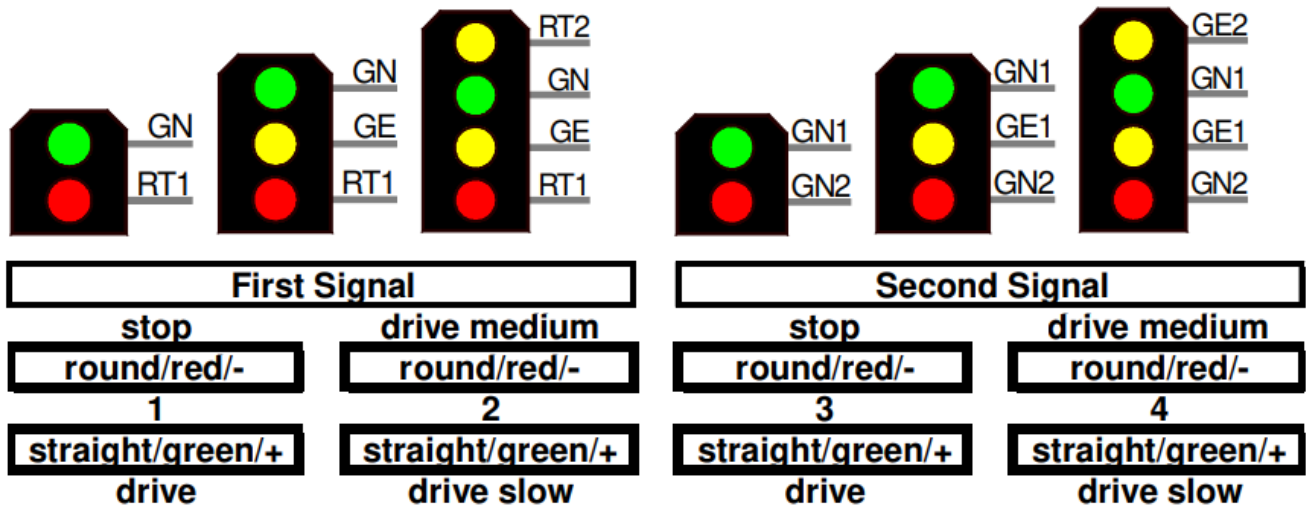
GN
RT1

GN
GE
RT1

RT2
GN
GE
RT1

GN1
GN2

GN1
GE1
GN2

GE2
GN1
GE1
GN2

First Signal

stop
round/red/-
1
straight/green/+
drive

drive medium
round/red/-
2
straight/green/+
drive slow

Second Signal

stop
round/red/-
3
straight/green/+
drive

drive medium
round/red/-
4
straight/green/+
drive slow